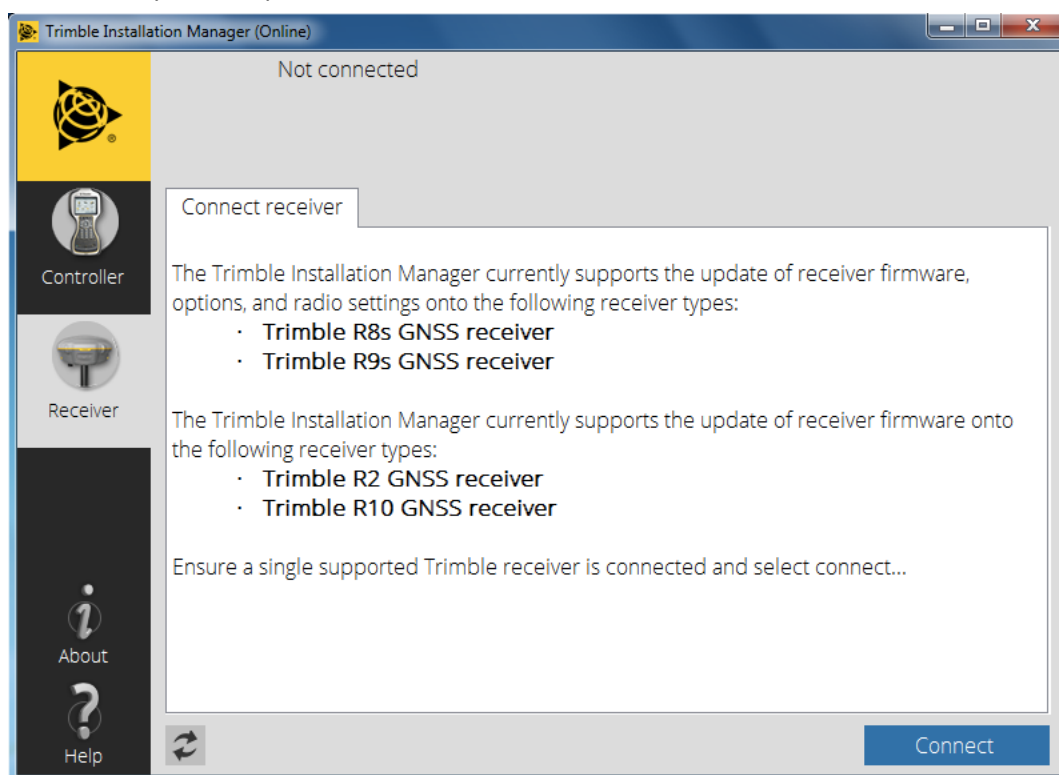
Trimble Installation Manager (Online)

Not connected

Controller

Receiver

About

Help

Connect receiver

The Trimble Installation Manager currently supports the update of receiver firmware, options, and radio settings onto the following receiver types:

· Trimble R8s GNSS receiver
· Trimble R9s GNSS receiver

The Trimble Installation Manager currently supports the update of receiver firmware onto the following receiver types:

· Trimble R2 GNSS receiver
· Trimble R10 GNSS receiver

Ensure a single supported Trimble receiver is connected and select connect...

Connect